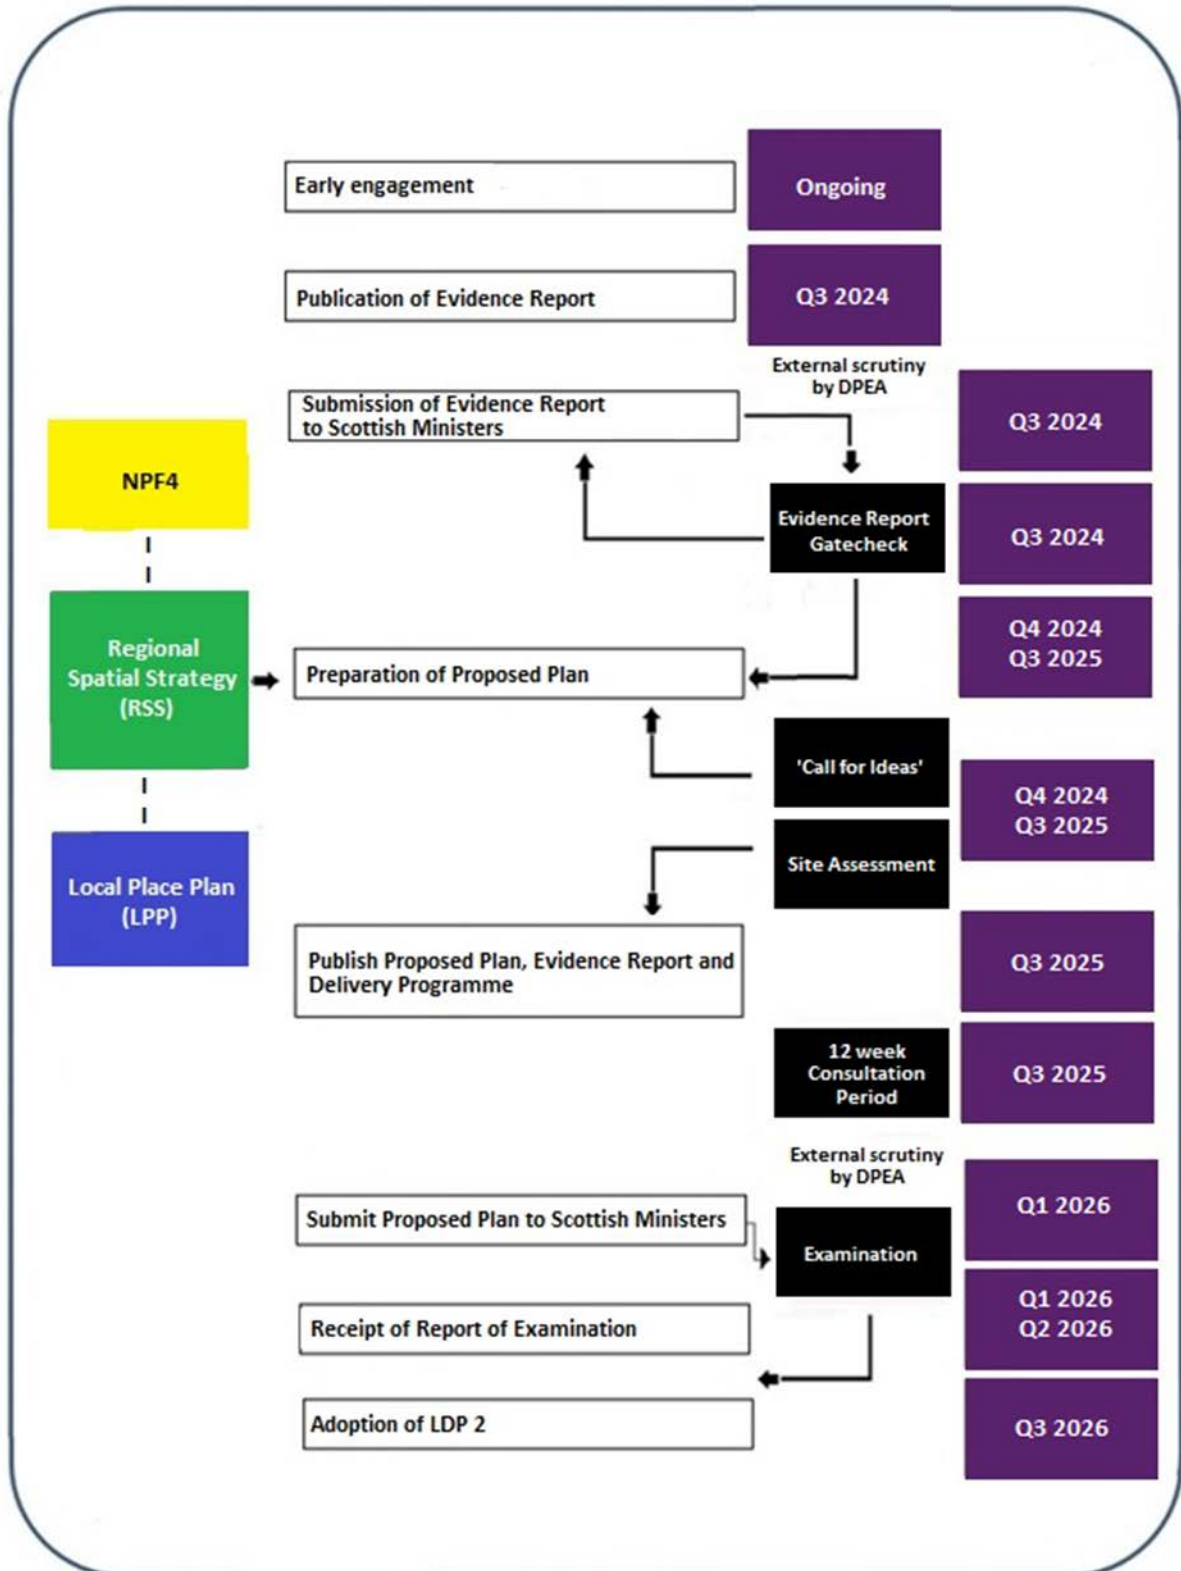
Early engagement

Ongoing

Publication of Evidence Report

Q3 2024

External scrutiny by DPEA

Submission of Evidence Report to Scottish Ministers

Q3 2024

NPF4

Evidence Report Gatecheck

Q3 2024

Regional Spatial Strategy (RSS)

Preparation of Proposed Plan

Q4 2024
Q3 2025

'Call for Ideas'

Q4 2024
Q3 2025

Site Assessment

Local Place Plan (LPP)

Publish Proposed Plan, Evidence Report and Delivery Programme

Q3 2025

12 week Consultation Period

Q3 2025

External scrutiny by DPEA

Submit Proposed Plan to Scottish Ministers

Q1 2026

Examination

Receipt of Report of Examination

Q1 2026
Q2 2026

Adoption of LDP 2

Q3 2026